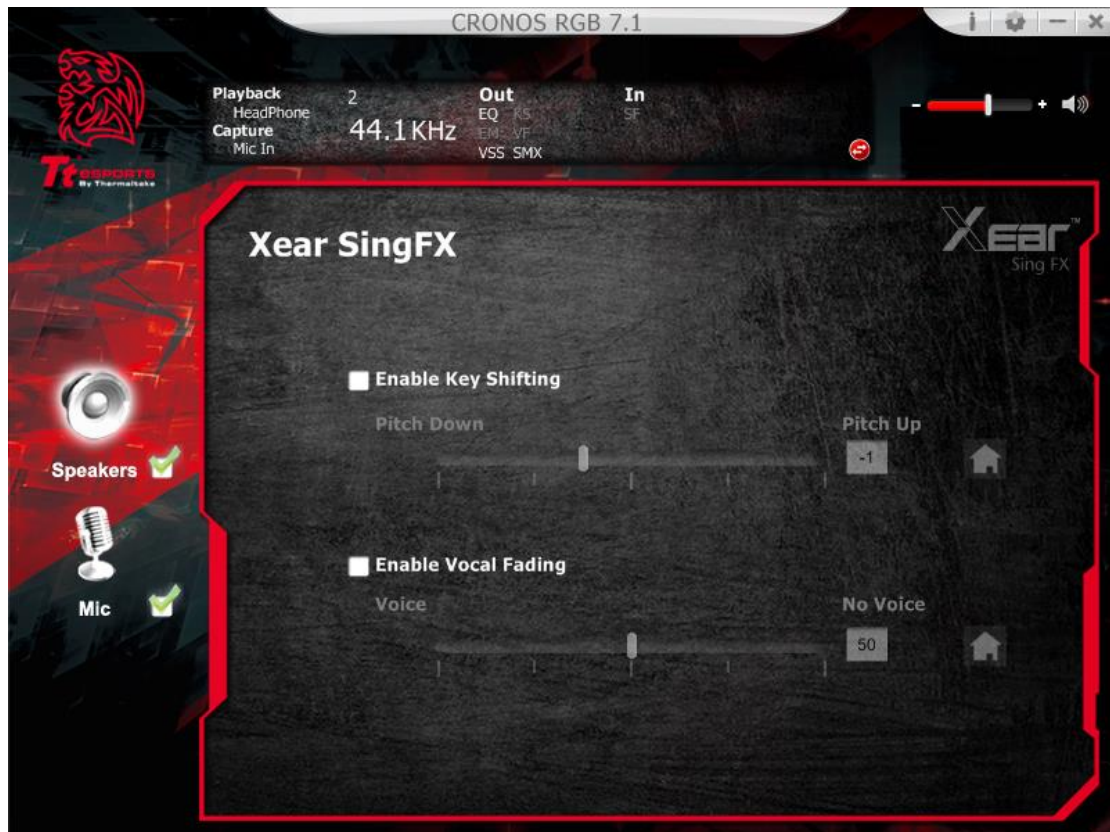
CRONOS RGB 7.1

i – ×

Tt eSPORTS By Thermaltake

Playback
HeadPhone
Capture
Mic In

2
44.1KHz

Out
EQ KS
EM VF
VSS SMX

In
SF

- +

Xear SingFX

Xear Sing FX

Enable Key Shifting

Pitch Down

Pitch Up

-1

Enable Vocal Fading

Voice

No Voice

50

Speakers

Mic